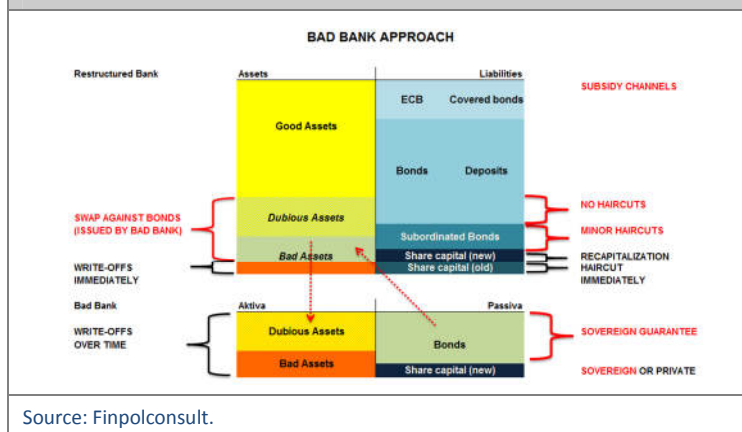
BAD BANK APPROACH

Restructured Bank

Assets

Liabilities

SUBSIDY CHANNELS

ECB

Covered bonds

Good Assets

Bonds

Deposits

SWAP AGAINST BONDS (ISSUED BY BAD BANK)

Dubious Assets

NO HAIRCUTS

Subordinated Bonds

MINOR HAIRCUTS

Bad Assets

Share capital (new)

RECAPITALIZATION

WRITE-OFFS IMMEDIATELY

Share capital (old)

HAIRCUT IMMEDIATELY

Bad Bank

Aktiva

Passiva

WRITE-OFFS OVER TIME

Dubious Assets

Bonds

SOVEREIGN GUARANTEE

Bad Assets

Share capital (new)

SOVEREIGN OR PRIVATE

Source: Finpolconsult.